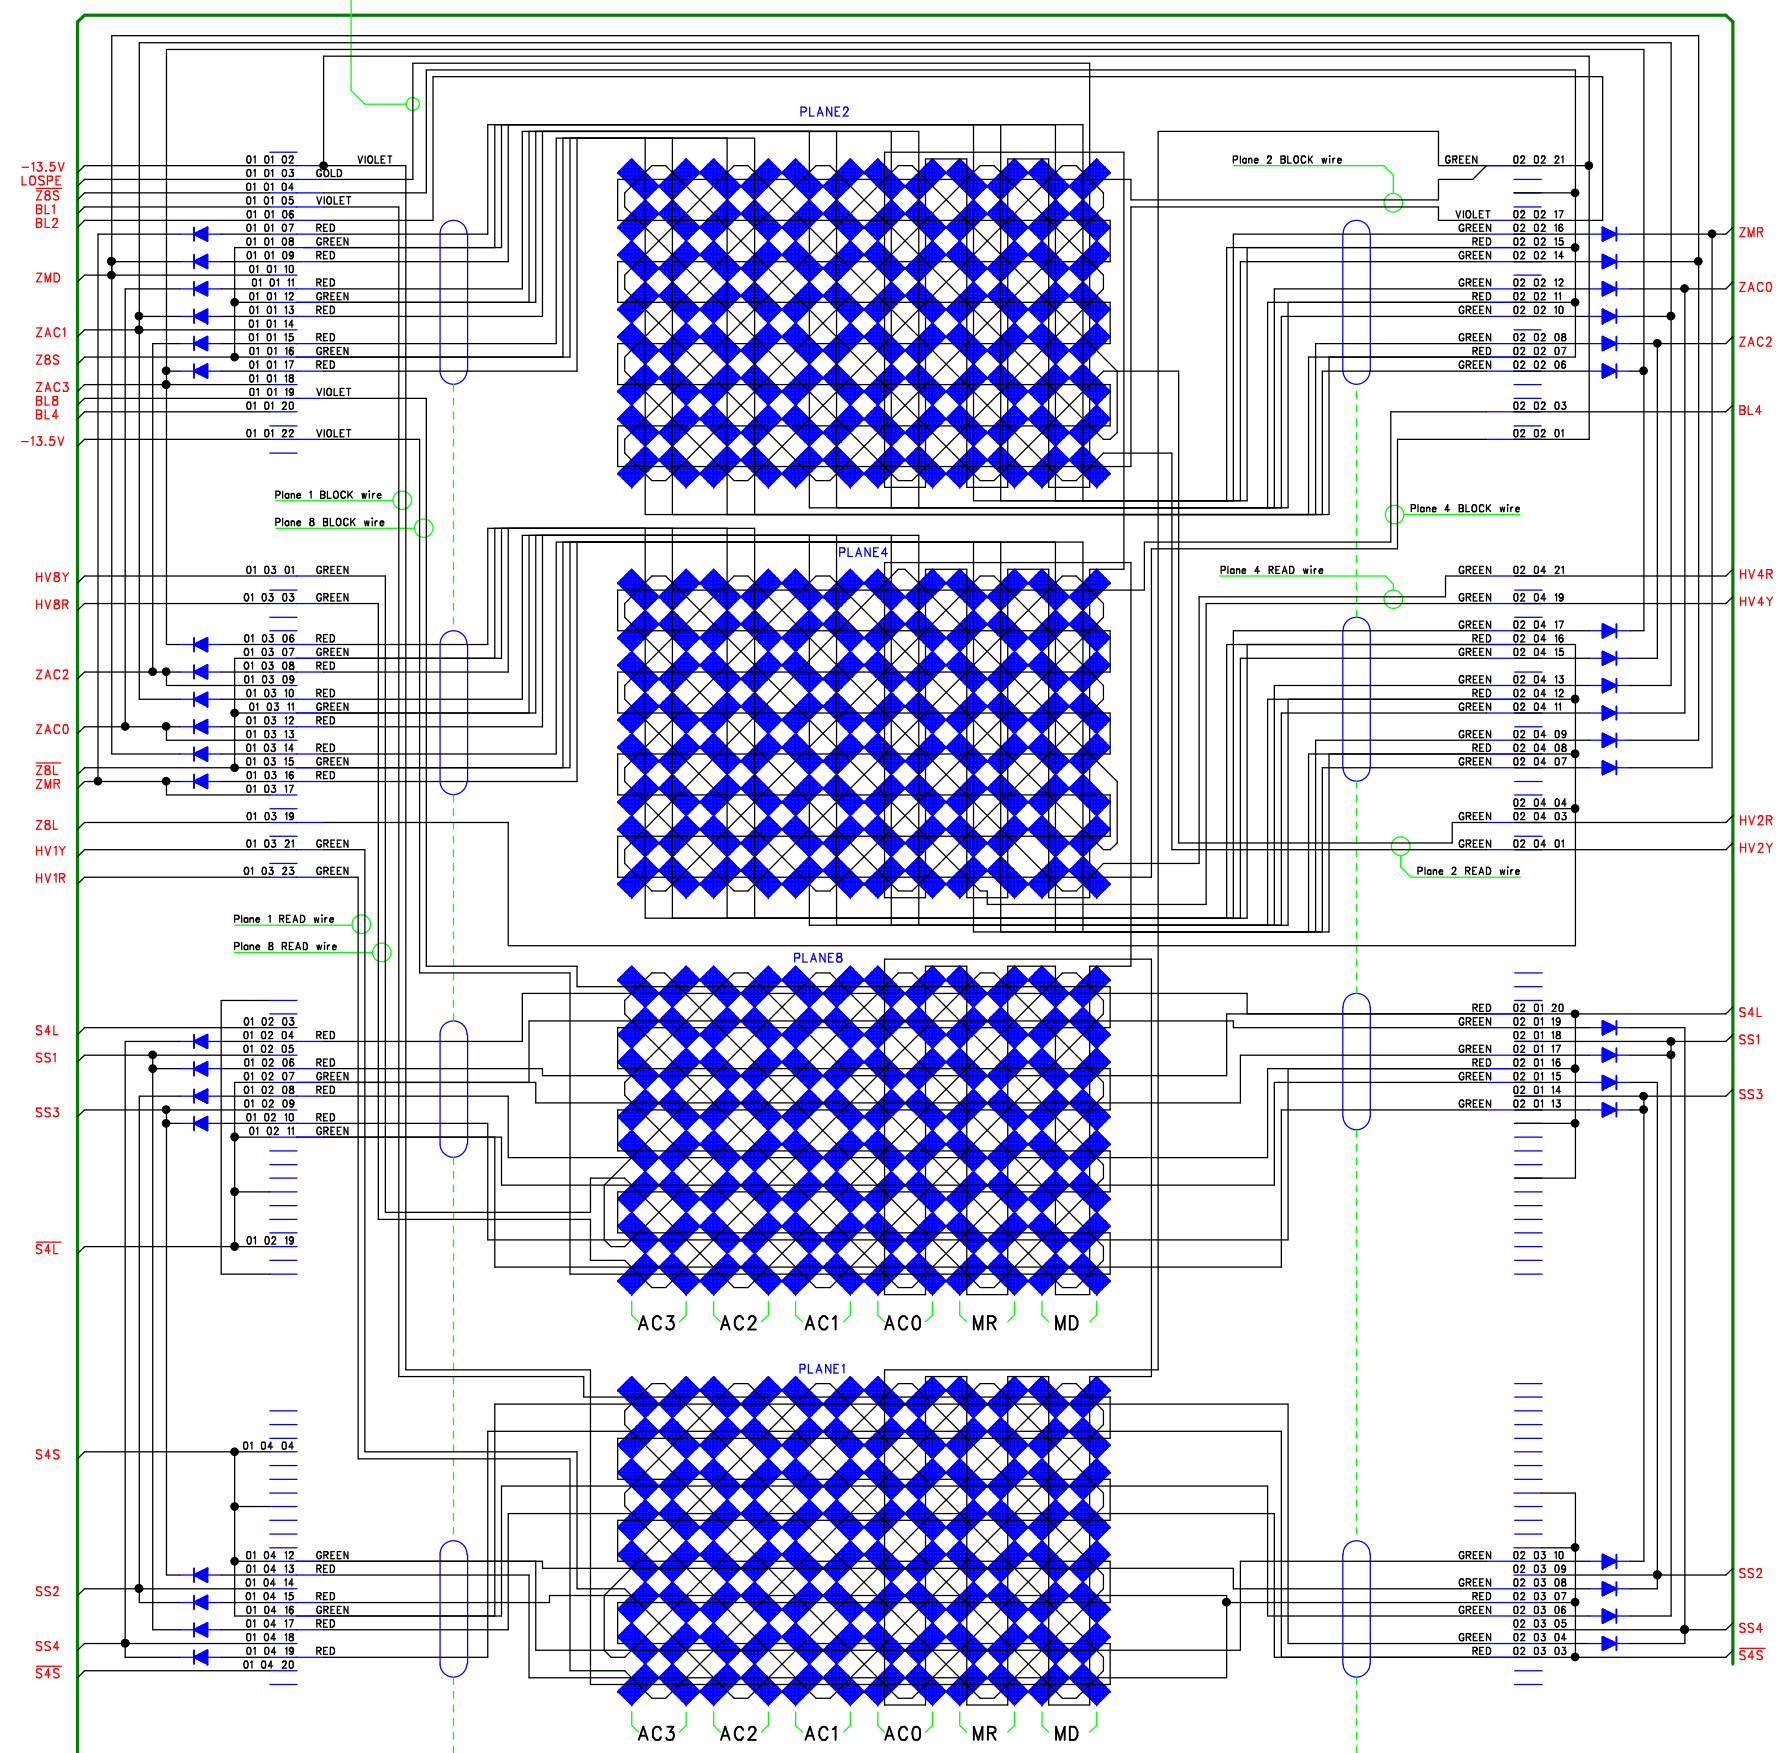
PLANE2

-13.5V
LOSPE
Z8S
BL1
BL2
ZMD
ZAC1
Z8S
ZAC3
BL8
BL4
-13.5V

01 01 02 VIOLET
01 01 03 GOLD
01 01 04
01 01 05 VIOLET
01 01 06
01 01 07 RED
01 01 08 GREEN
01 01 09 RED
01 01 10
01 01 11 RED
01 01 12 GREEN
01 01 13 RED
01 01 14
01 01 15 RED
01 01 16 GREEN
01 01 17 RED
01 01 18
01 01 19 VIOLET
01 01 20
01 01 22 VIOLET

Plane 2 BLOCK wire
GREEN 02 02 21
VIOLET 02 02 17
GREEN 02 02 16
RED 02 02 15
GREEN 02 02 14
GREEN 02 02 12
RED 02 02 11
GREEN 02 02 10
GREEN 02 02 08
RED 02 02 07
GREEN 02 02 06
02 02 03
02 02 01

ZMR
ZAC0
ZAC2
BL4

Plane 1 BLOCK wire
Plane 8 BLOCK wire

PLANE4

Plane 4 BLOCK wire
Plane 4 READ wire

HV8Y
HV8R
ZAC2
ZAC0
Z8L
ZMR
Z8L
HV1Y
HV1R

01 03 01 GREEN
01 03 03 GREEN
01 03 06 RED
01 03 07 GREEN
01 03 08 RED
01 03 09
01 03 10 RED
01 03 11 GREEN
01 03 12 RED
01 03 13
01 03 14 RED
01 03 15 GREEN
01 03 16 RED
01 03 17
01 03 19
01 03 21 GREEN
01 03 23 GREEN

GREEN 02 04 21
GREEN 02 04 19
GREEN 02 04 17
RED 02 04 16
GREEN 02 04 15
GREEN 02 04 13
RED 02 04 12
GREEN 02 04 11
GREEN 02 04 09
RED 02 04 08
GREEN 02 04 07
02 04 04
GREEN 02 04 03
GREEN 02 04 01

HV4R
HV4Y
HV2R
HV2Y

Plane 2 READ wire
Plane 1 READ wire
Plane 8 READ wire

PLANE8

S4L
SS1
SS3
S4L

01 02 03
01 02 04 RED
01 02 05
01 02 06 RED
01 02 07 GREEN
01 02 08 RED
01 02 09
01 02 10 RED
01 02 11 GREEN
01 02 19

RED 02 01 20
GREEN 02 01 19
02 01 18
GREEN 02 01 17
RED 02 01 16
GREEN 02 01 15
02 01 14
GREEN 02 01 13

S4L
SS1
SS3

AC3 AC2 AC1 AC0 MR MD

PLANE1

S4S
SS2
SS4
S4S

01 04 04
01 04 12 GREEN
01 04 13 RED
01 04 14
01 04 15 RED
01 04 16 GREEN
01 04 17 RED
01 04 18
01 04 19 RED
01 04 20

GREEN 02 03 10
02 03 09
GREEN 02 03 08
RED 02 03 07
GREEN 02 03 06
02 03 05
GREEN 02 03 04
RED 02 03 03

SS2
SS4
S4S

AC3 AC2 AC1 AC0 MR MD